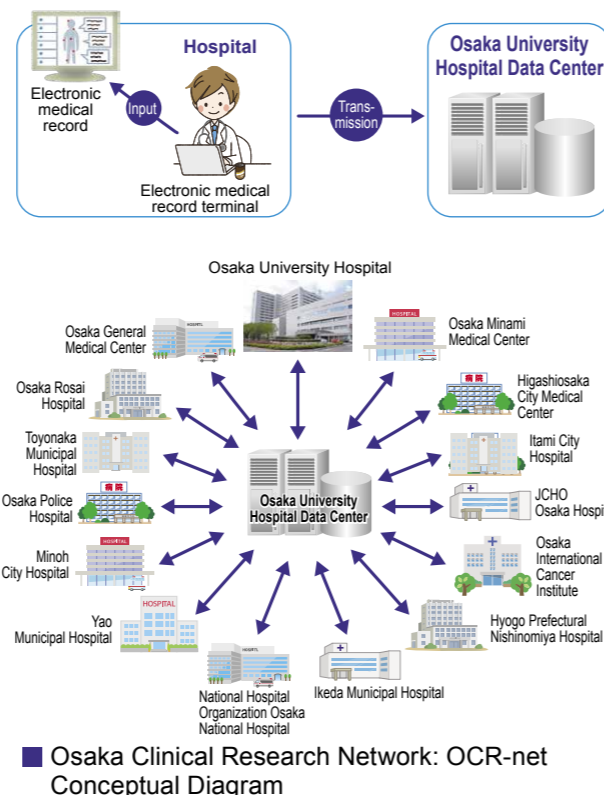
Hospital

Electronic medical record

Input

Electronic medical record terminal

Transmission

Osaka University Hospital Data Center

Osaka University Hospital

Osaka General Medical Center

HOSPITAL

Osaka Minami Medical Center

Osaka Rosai Hospital

Higashiosaka City Medical Center

Toyonaka Municipal Hospital

Itami City Hospital

Osaka Police Hospital

Osaka University Hospital Data Center

JCHO Osaka Hospi

Minoh City Hospital

HOSPITAL

Osaka International Cancer Institute

Yao Municipal Hospital

HOSPITAL

Hyogo Prefectural Nishinomiya Hospital

National Hospital Organization Osaka National Hospital

Ikeda Municipal Hospital

Osaka Clinical Research Network: OCR-net Conceptual Diagram